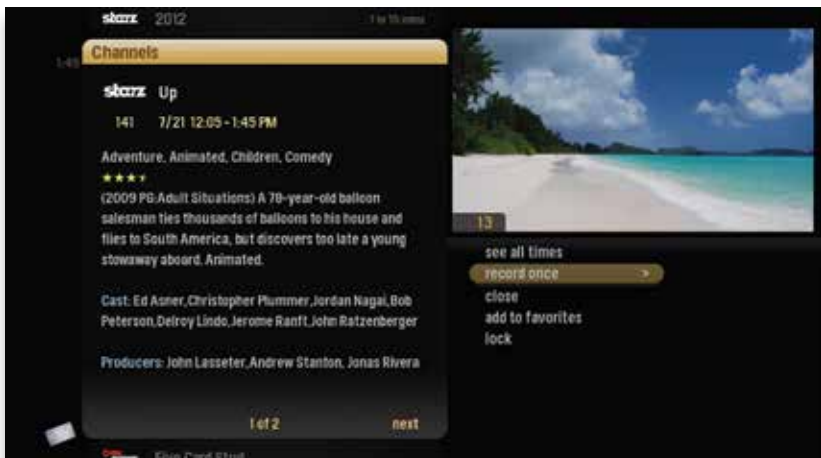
starz 2012

1 to 15 mins

1:45

Channels

starz Up

141 7/21 12:05 - 1:45 PM

Adventure, Animated, Children, Comedy

★★★

(2009 PG:Adult Situations) A 78-year-old balloon salesman ties thousands of balloons to his house and flies to South America, but discovers too late a young stowaway aboard. Animated.

Cast: Ed Asner,Christopher Plummer,Jordan Nagai,Bob Peterson,Delroy Lindo,Jerome Ranft,John Ratzenberger

Producers: John Lasseter,Andrew Stanton, Jonas Rivera

1 of 2

next

13

see all times

record once >

close

add to favorites

lock

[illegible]